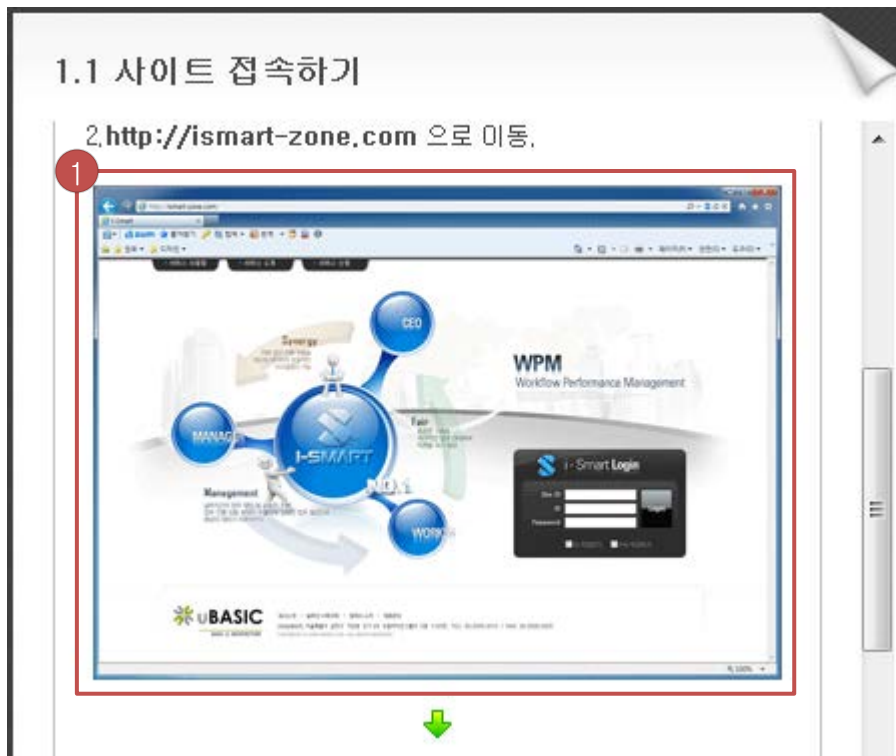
1.1 사이트 접속하기

2.http://ismart-zone.com 으로 이동.

1

CEO

Synergy

WPM

Workflow Performance Management

MANAGER

I-SMART

Fair

NO.1

Management

WORKER

i-Smart Login

Site ID

ID

Password

uBASIC

100%